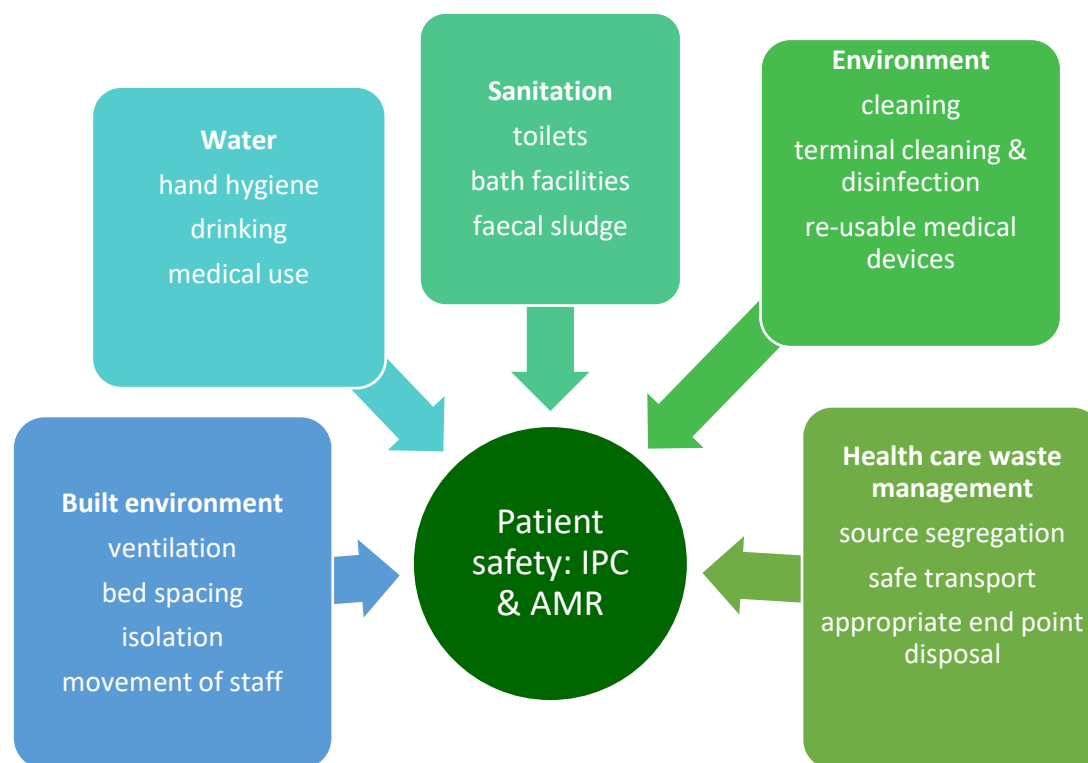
Water
hand hygiene
drinking
medical use

Sanitation
toilets
bath facilities
faecal sludge

Environment
cleaning
terminal cleaning & disinfection
re-usable medical devices

Built environment
ventilation
bed spacing
isolation
movement of staff

Patient safety: IPC & AMR

Health care waste management
source segregation
safe transport
appropriate end point disposal